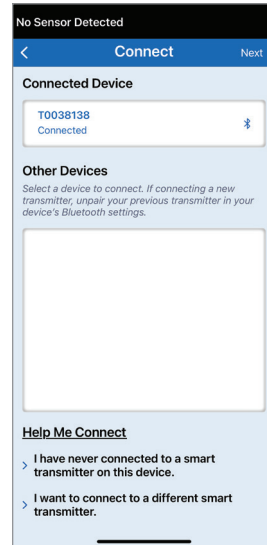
No Sensor Detected

Connect

Next

Connected Device

T0038138
Connected

Other Devices

Select a device to connect. If connecting a new transmitter, unpair your previous transmitter in your device's Bluetooth settings.

Help Me Connect

I have never connected to a smart transmitter on this device.

I want to connect to a different smart transmitter.